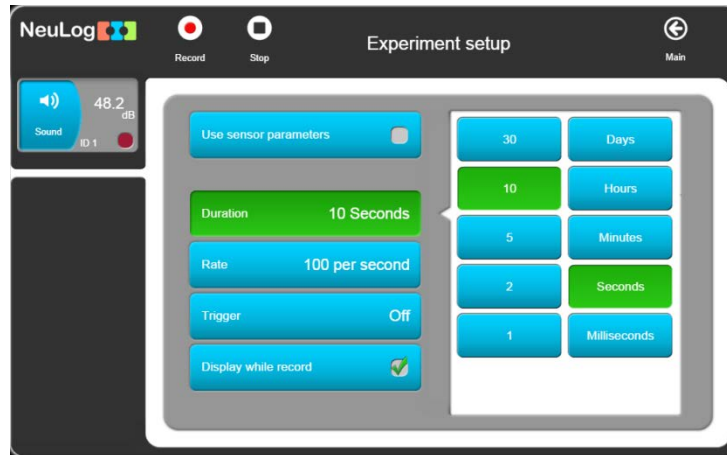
NeuLog

Record

Stop

Experiment setup

Main

Sound

48.2
dB

ID 1

Use sensor parameters

Duration
10 Seconds

Rate
100 per second

Trigger
Off

Display while record

| 30 | Days |
|---|---|
| 10 | Hours |
| 5 | Minutes |
| 2 | Seconds |
| 1 | Milliseconds |